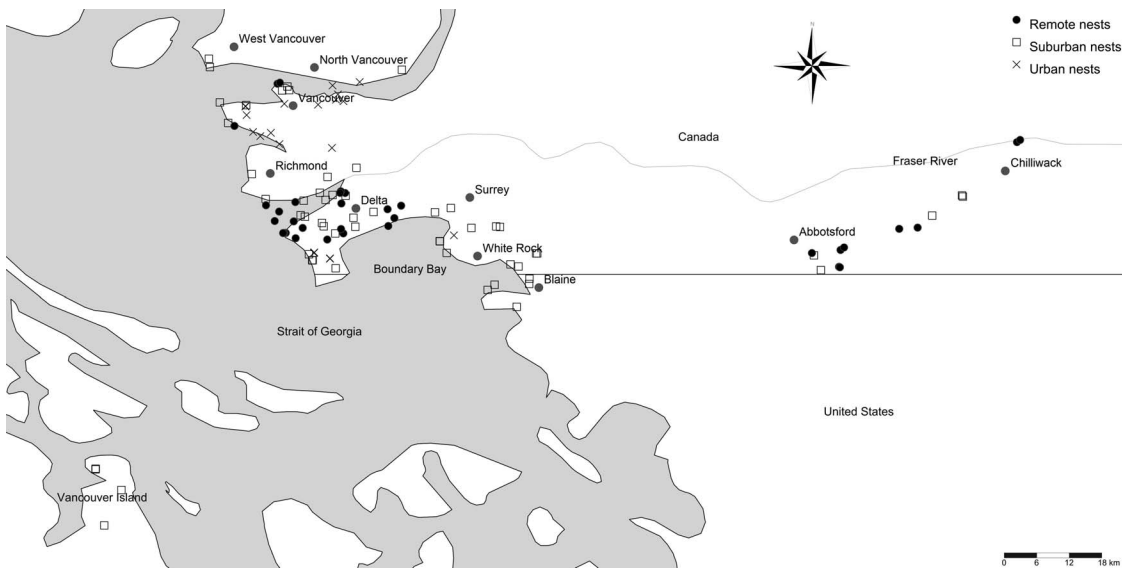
Remote nests
Suburban nests
Urban nests

N

West Vancouver
North Vancouver
Vancouver
Richmond
Delta
Surrey
White Rock
Boundary Bay
Blaine
Canada
Fraser River
Chilliwack
Abbotsford
Strait of Georgia
United States
Vancouver Island

0 6 12 18 km